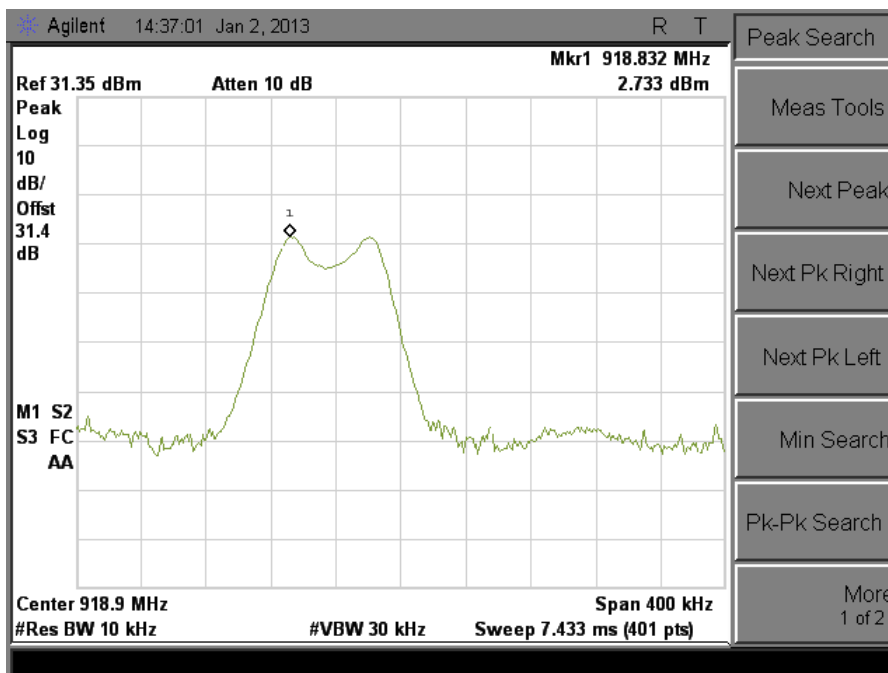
Agilent 14:37:01 Jan 2, 2013 R T

Mkr1 918.832 MHz
Ref 31.35 dBm Atten 10 dB 2.733 dBm
Peak
Log
10
dB/
Offst
31.4
dB

1

M1 S2
S3 FC
AA

Center 918.9 MHz Span 400 kHz
#Res BW 10 kHz #VBW 30 kHz Sweep 7.433 ms (401 pts)

Peak Search
Meas Tools
Next Peak
Next Pk Right
Next Pk Left
Min Search
Pk-Pk Search
More
1 of 2